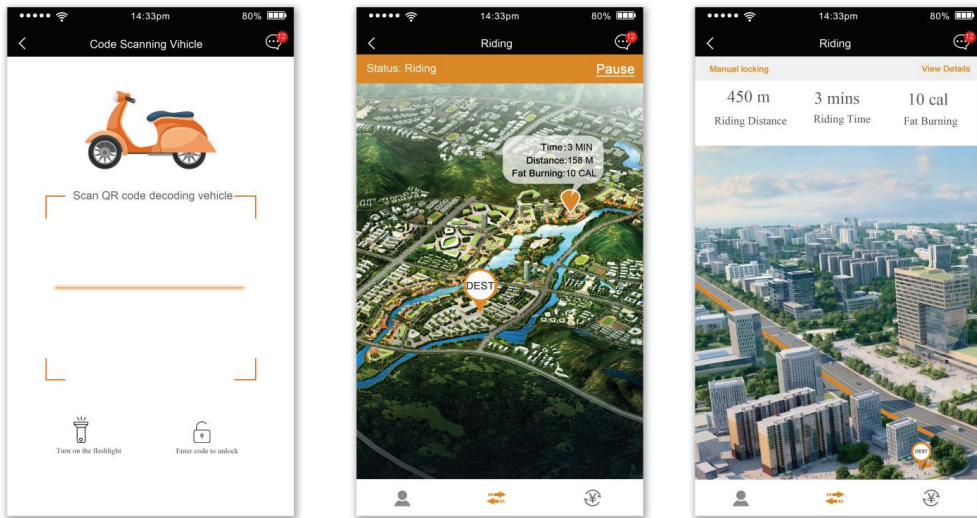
14:33pm 80%

Code Scanning Vihicle

12

Scan QR code decoding vehicle

Turn on the flashlight

Enter code to unlock

14:33pm 80%

Riding

12

Status: Riding

Pause

Time:3 MIN
Distance:158 M
Fat Burning:10 CAL

DEST

14:33pm 80%

Riding

12

Manual locking

View Details

450 m
Riding Distance

3 mins
Riding Time

10 cal
Fat Burning

DEST